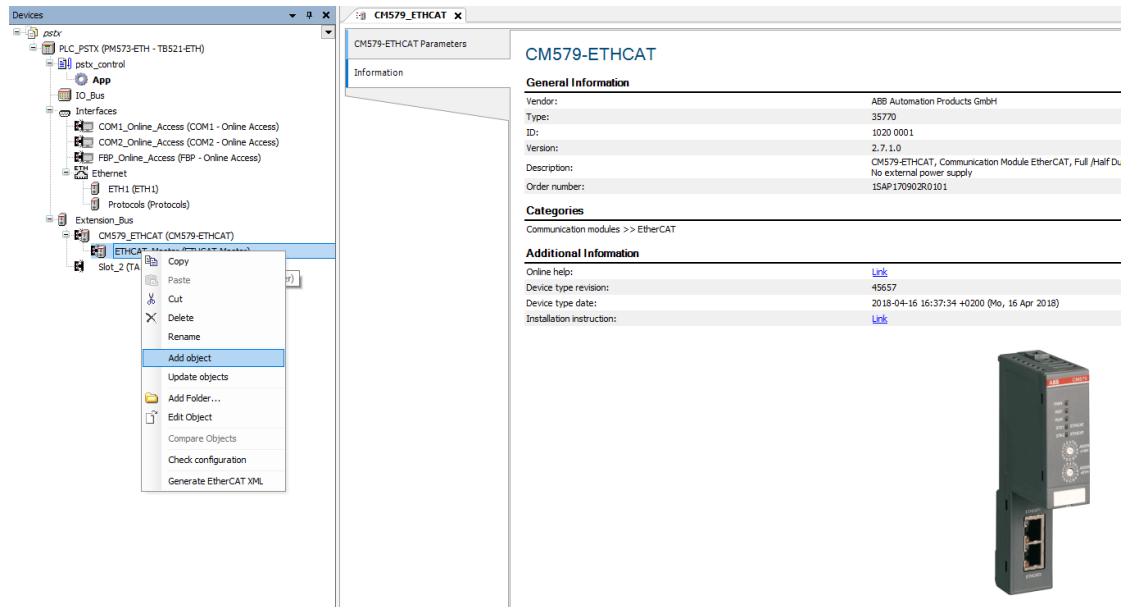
Devices

pstx
PLC_PSTX (PM573-ETH - TB521-ETH)
pstx_control
App
IO_Bus
Interfaces
COM1_Online_Access (COM1 - Online Access)
COM2_Online_Access (COM2 - Online Access)
FBP_Online_Access (FBP - Online Access)
Ethernet
ETH1 (ETH1)
Protocols (Protocols)
Extension_Bus
CM579_ETHCAT (CM579-ETHCAT)
ETHCAT_Master (ETHCAT Master)
Slot_2 (TA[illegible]

Copy
Paste
Cut
Delete
Rename
Add object
Update objects
Add Folder...
Edit Object
Compare Objects
Check configuration
Generate EtherCAT XML

CM579_ETHCAT

CM579-ETHCAT Parameters
Information

CM579-ETHCAT

General Information

| | |
|---|---|
| Vendor: | ABB Automation Products GmbH |
| Type: | 35770 |
| ID: | 1020 0001 |
| Version: | 2.7.1.0 |
| Description: | CM579-ETHCAT, Communication Module EtherCAT, Full /Half Du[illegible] No external power supply |
| Order number: | 1SAP170902R0101 |

Categories

Communication modules >> EtherCAT

Additional Information

| | |
|---|---|
| Online help: | Link |
| Device type revision: | 45657 |
| Device type date: | 2018-04-16 16:37:34 +0200 (Mo, 16 Apr 2018) |
| Installation instruction: | Link |

ABB CM579